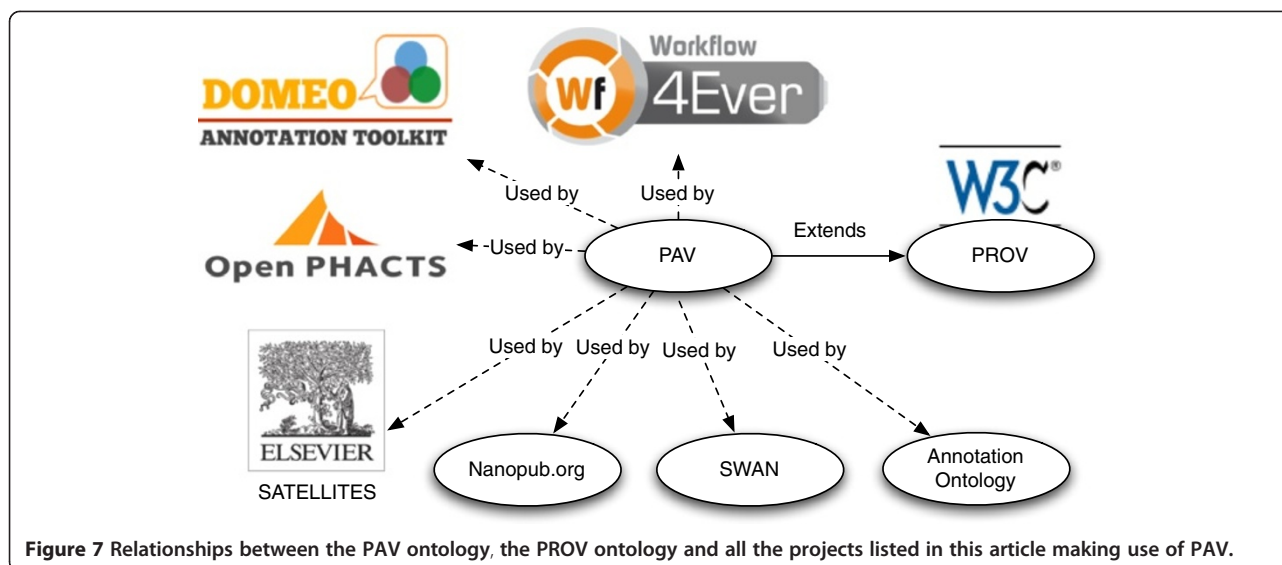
DOMEO
ANNOTATION TOOLKIT

Wf Workflow 4Ever

W3C®

Open PHACTS

Used by

Used by

Used by

PAV

Extends

PROV

Used by

Used by

Used by

Used by

ELSEVIER

SATELLITES

Nanopub.org

SWAN

Annotation Ontology

**Figure 7 Relationships between the PAV ontology, the PROV ontology and all the projects listed in this article making use of PAV.**